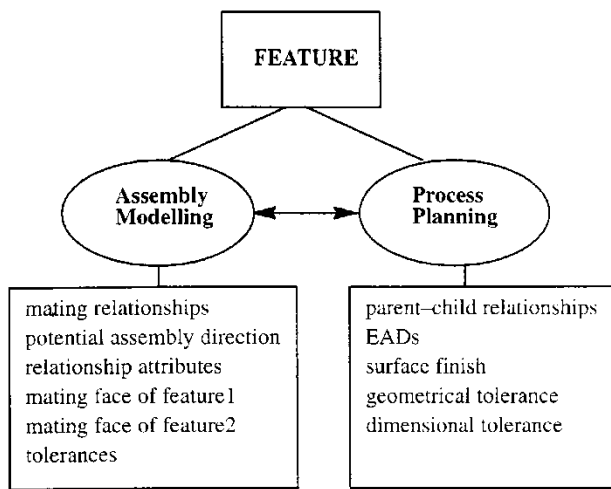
FEATURE

Assembly Modelling

Process Planning

mating relationships
potential assembly direction
relationship attributes
mating face of feature1
mating face of feature2
tolerances

parent–child relationships
EADs
surface finish
geometrical tolerance
dimensional tolerance